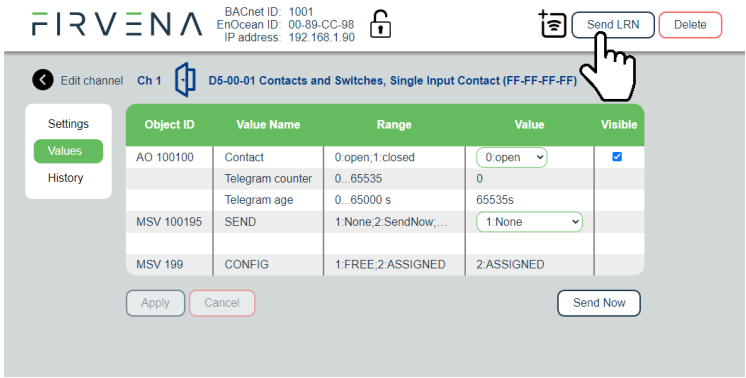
FIRVENA

BACnet ID: 1001
EnOcean ID: 00-89-CC-98
IP address: 192.168.1.90

Send LRN
Delete

Edit channel Ch 1 D5-00-01 Contacts and Switches, Single Input Contact (FF-FF-FF-FF)

Settings
Values
History

| Object ID | Value Name | Range | Value | Visible |
|---|---|---|---|---|
| AO 100100 | Contact | 0:open;1:closed | 0:open | ☑ |
| | Telegram counter | 0...65535 | 0 | |
| | Telegram age | 0...65000 s | 65535s | |
| MSV 100195 | SEND | 1:None;2:SendNow;... | 1:None | |
| | | | | |
| MSV 199 | CONFIG | 1:FREE;2:ASSIGNED | 2:ASSIGNED | |

Apply
Cancel
Send Now